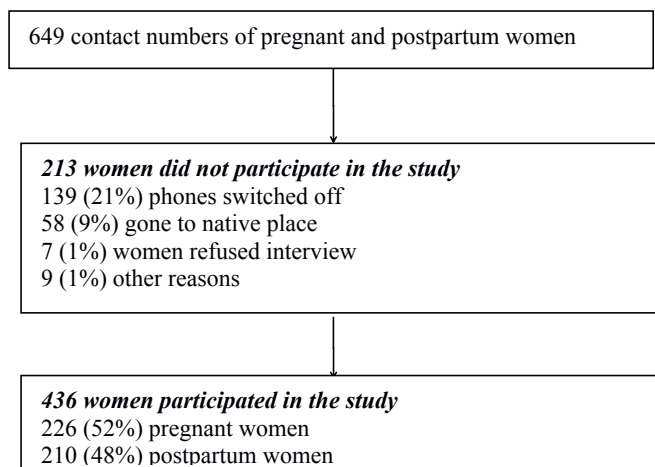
649 contact numbers of pregnant and postpartum women

*213 women did not participate in the study*
139 (21%) phones switched off
58 (9%) gone to native place
7 (1%) women refused interview
9 (1%) other reasons

*436 women participated in the study*
226 (52%) pregnant women
210 (48%) postpartum women